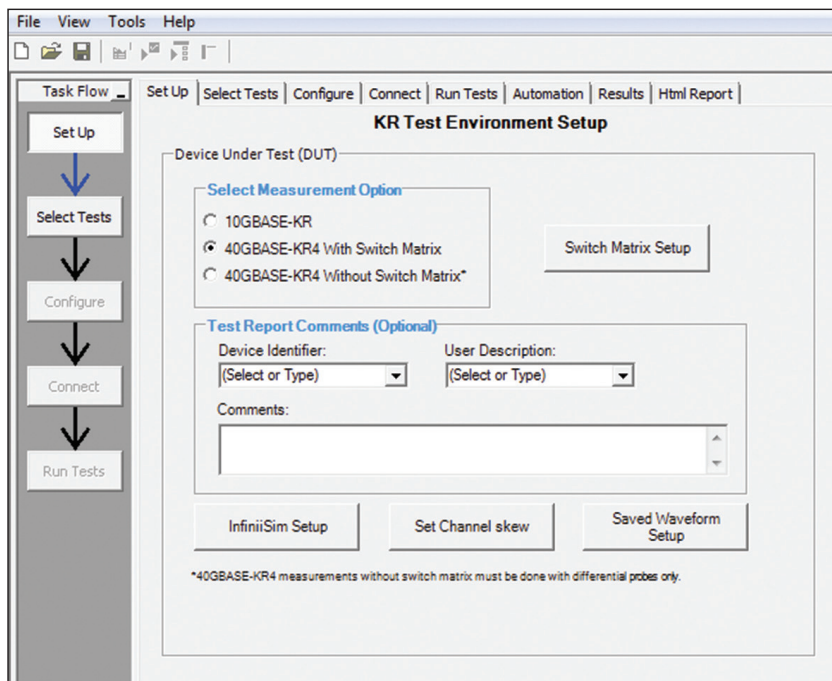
File View Tools Help

Task Flow

Set Up

Select Tests

Configure

Connect

Run Tests

Set Up | Select Tests | Configure | Connect | Run Tests | Automation | Results | Html Report

KR Test Environment Setup

Device Under Test (DUT)

Select Measurement Option

10GBASE-KR

40GBASE-KR4 With Switch Matrix

40GBASE-KR4 Without Switch Matrix*

Switch Matrix Setup

Test Report Comments (Optional)

Device Identifier:

(Select or Type)

User Description:

(Select or Type)

Comments:

InfiniiSim Setup

Set Channel skew

Saved Waveform Setup

*40GBASE-KR4 measurements without switch matrix must be done with differential probes only.